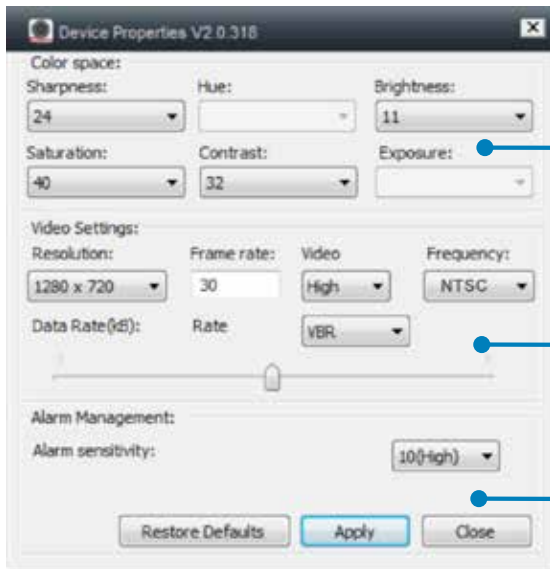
Device Properties V2.0.318

Color space:
Sharpness:
24
Hue:
Brightness:
11
Saturation:
40
Contrast:
32
Exposure:

Video Settings:
Resolution:
1280 x 720
Frame rate:
30
Video
High
Frequency:
NTSC
Data Rate(kB):
Rate
VBR

Alarm Management:
Alarm sensitivity:
10(High)

Restore Defaults
Apply
Close